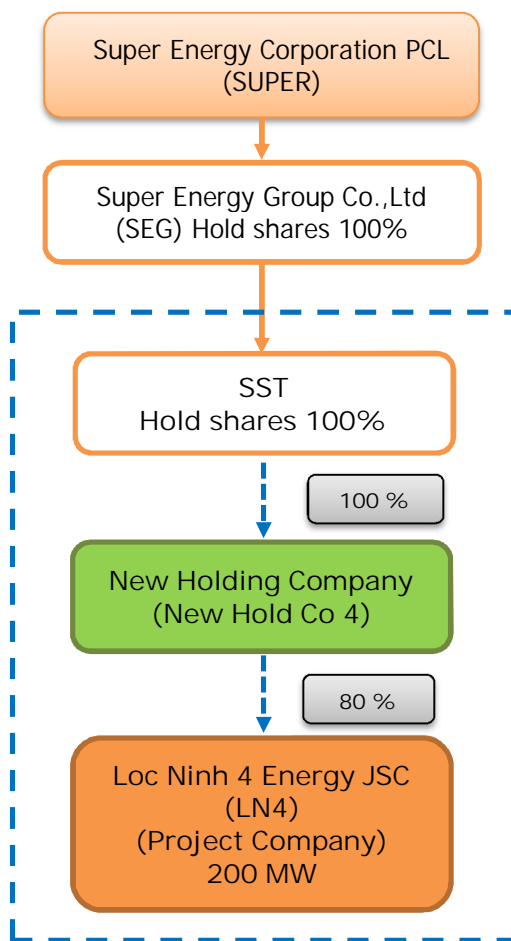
Super Energy Corporation PCL
(SUPER)

Super Energy Group Co.,Ltd
(SEG) Hold shares 100%

SST
Hold shares 100%

100 %

New Holding Company
(New Hold Co 4)

80 %

Loc Ninh 4 Energy JSC
(LN4)
(Project Company)
200 MW